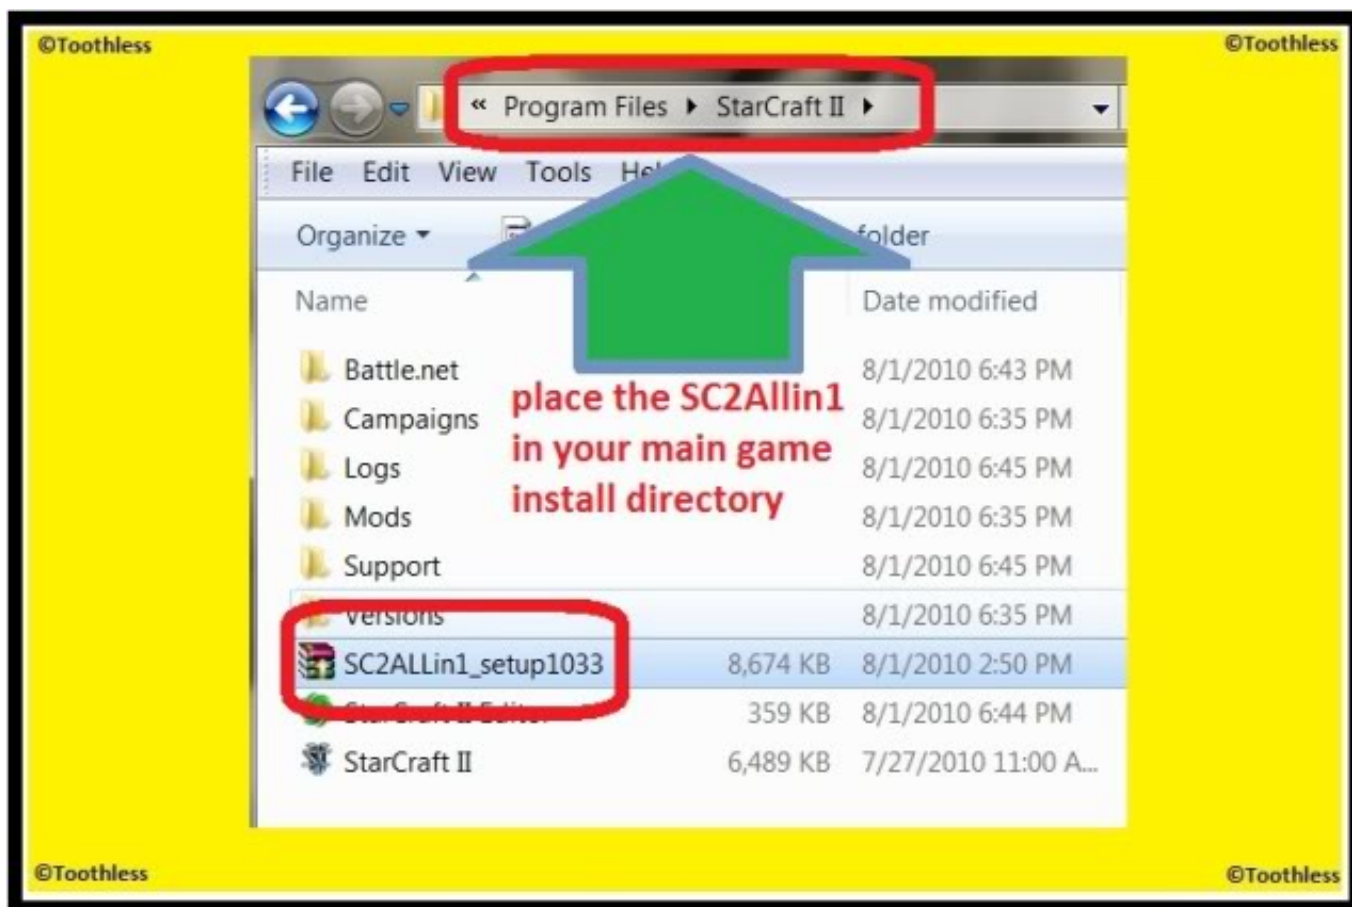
©Toothless ©Toothless

« Program Files ▸ StarCraft II ▸

File Edit View Tools He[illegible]

Organize ▾ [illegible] folder

Name Date modified

Battle.net 8/1/2010 6:43 PM
Campaigns 8/1/2010 6:35 PM
Logs 8/1/2010 6:45 PM
Mods 8/1/2010 6:35 PM
Support 8/1/2010 6:45 PM
Versions 8/1/2010 6:35 PM
SC2ALLin1_setup1033 8,674 KB 8/1/2010 2:50 PM
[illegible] 359 KB 8/1/2010 6:44 PM
StarCraft II 6,489 KB 7/27/2010 11:00 A...

place the SC2Allin1 in your main game install directory

©Toothless ©Toothless